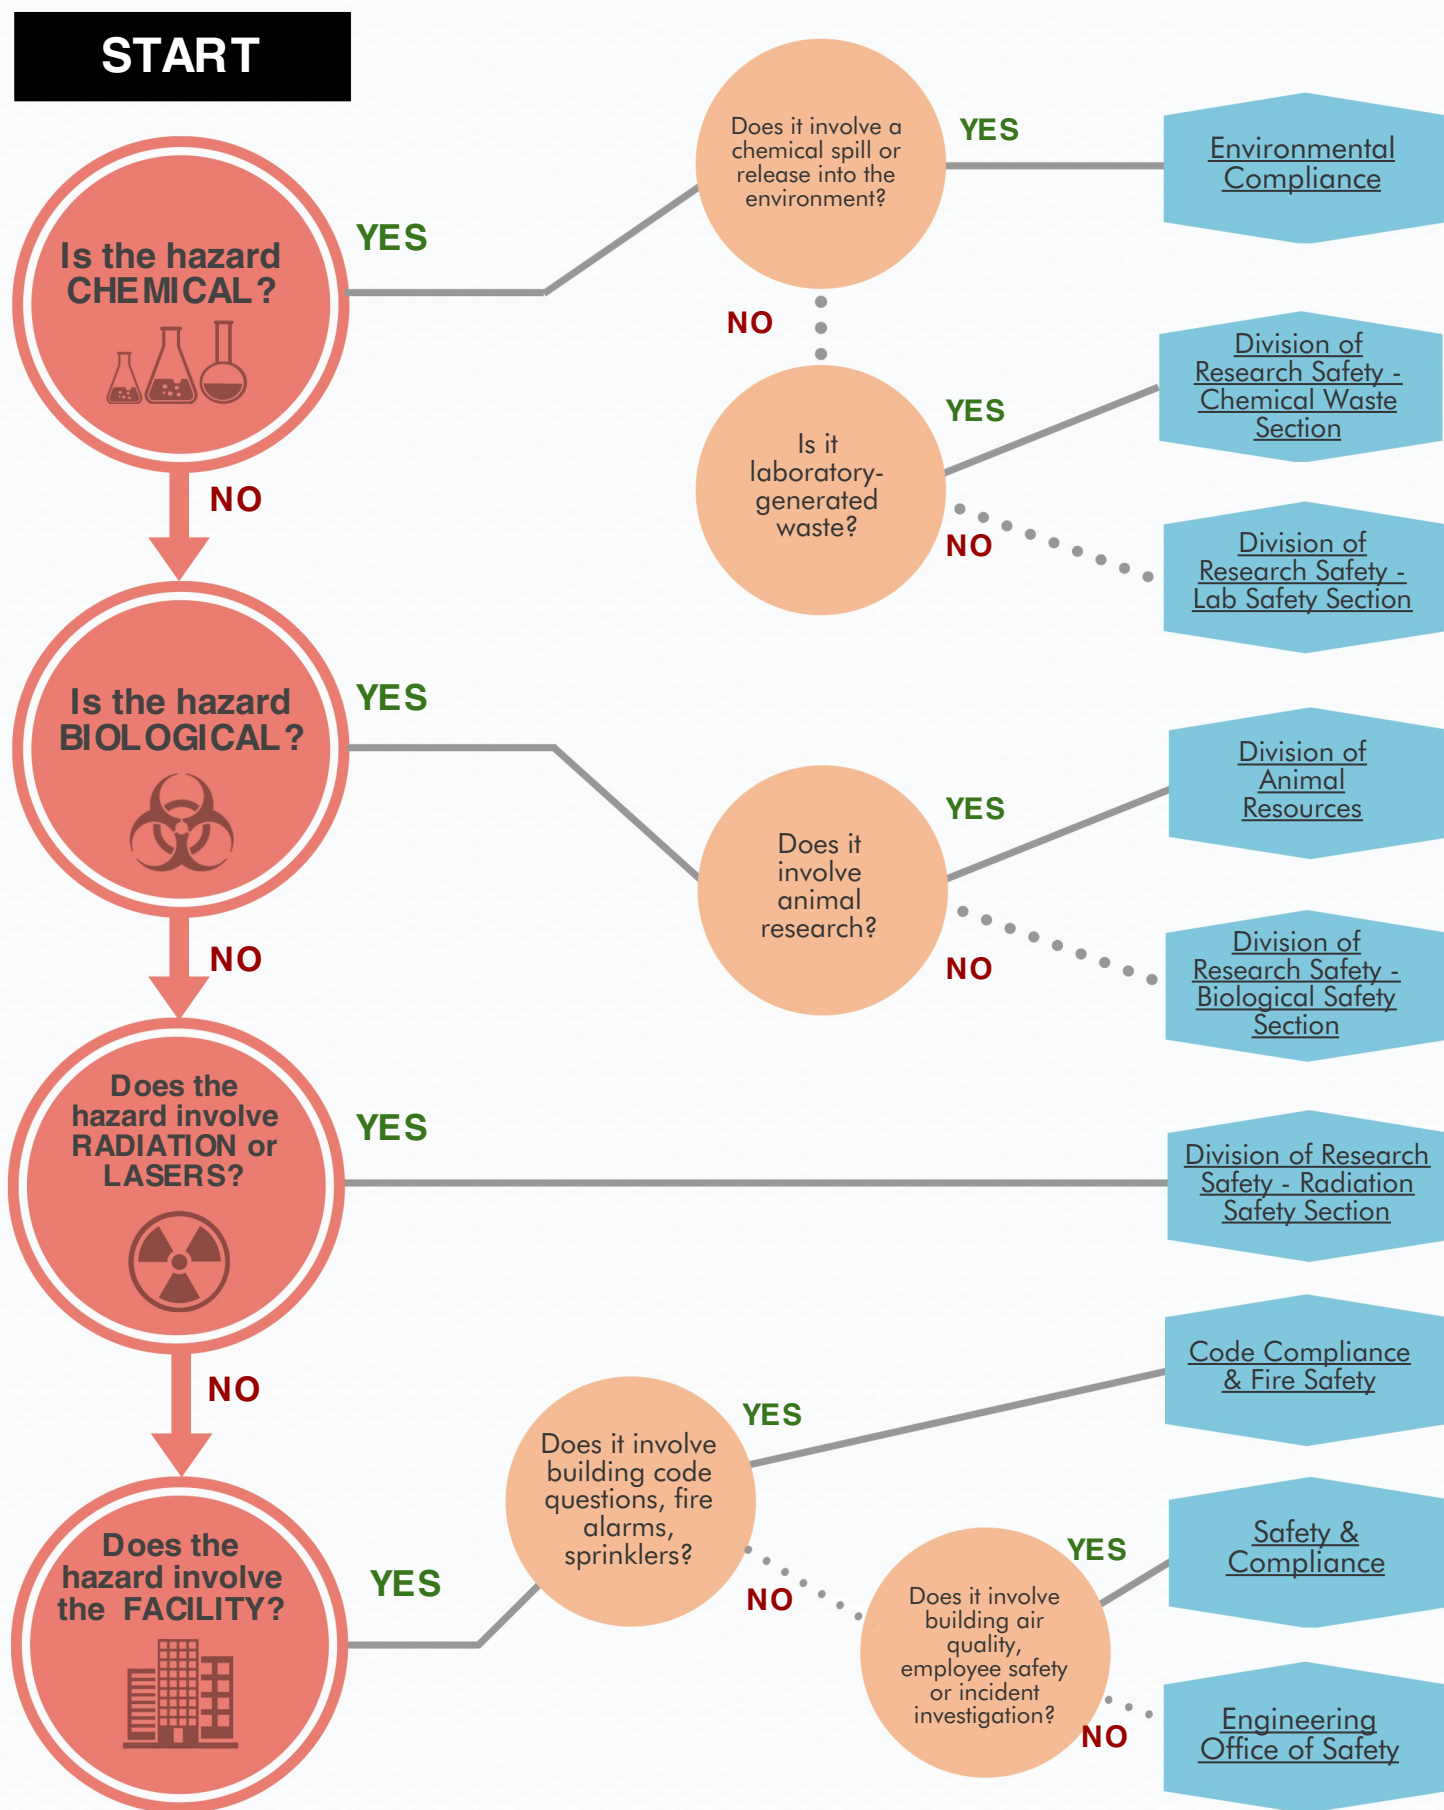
START

Is the hazard CHEMICAL?

YES

Does it involve a chemical spill or release into the environment?

YES

Environmental Compliance

NO

Is it laboratory-generated waste?

YES

Division of Research Safety - Chemical Waste Section

NO

Division of Research Safety - Lab Safety Section

NO

Is the hazard BIOLOGICAL?

YES

Does it involve animal research?

YES

Division of Animal Resources

NO

Division of Research Safety - Biological Safety Section

NO

Does the hazard involve RADIATION or LASERS?

YES

Division of Research Safety - Radiation Safety Section

NO

Does the hazard involve the FACILITY?

YES

Does it involve building code questions, fire alarms, sprinklers?

YES

Code Compliance & Fire Safety

NO

Does it involve building air quality, employee safety or incident investigation?

YES

Safety & Compliance

NO

Engineering Office of Safety